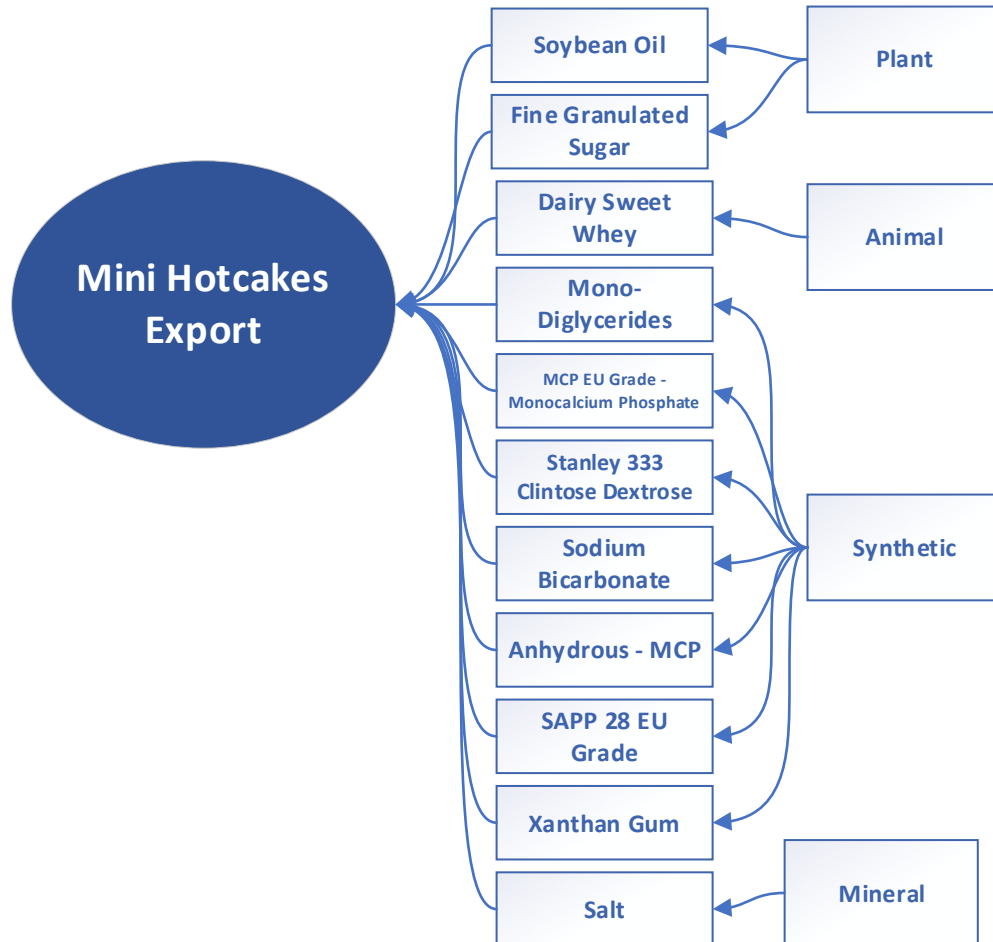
Mini Hotcakes Export

Soybean Oil

Fine Granulated Sugar

Dairy Sweet Whey

Mono-Diglycerides

MCP EU Grade - Monocalcium Phosphate

Stanley 333 Clintose Dextrose

Sodium Bicarbonate

Anhydrous - MCP

SAPP 28 EU Grade

Xanthan Gum

Salt

Plant

Animal

Synthetic

Mineral